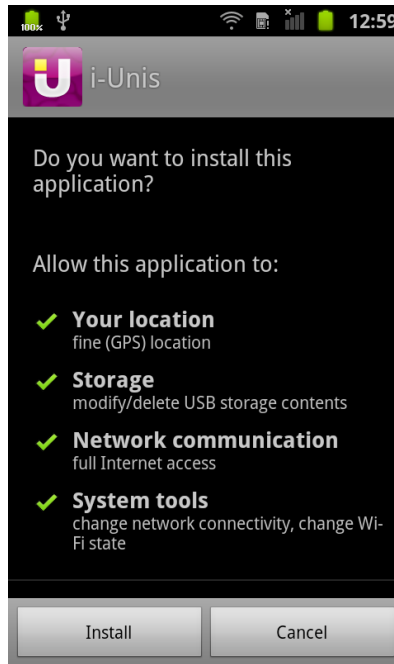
100% 12:59

i-Unis

Do you want to install this application?

Allow this application to:

Your location
fine (GPS) location

Storage
modify/delete USB storage contents

Network communication
full Internet access

System tools
change network connectivity, change Wi-Fi state

Install

Cancel